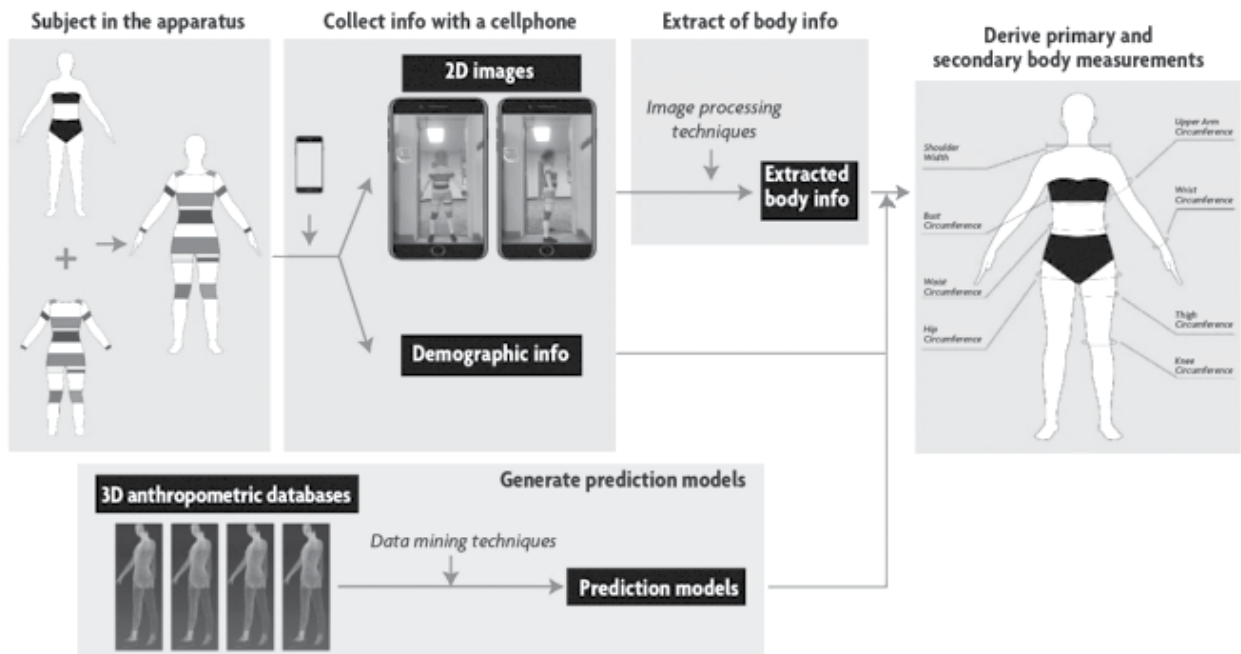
Subject in the apparatus

Collect info with a cellphone

2D images

Demographic info

Extract of body info

Image processing techniques

Extracted body info

Derive primary and secondary body measurements

Shoulder Width

Upper Arm Circumference

Wrist Circumference

Bust Circumference

Waist Circumference

Hip Circumference

Thigh Circumference

Knee Circumference

Generate prediction models

3D anthropometric databases

Data mining techniques

Prediction models